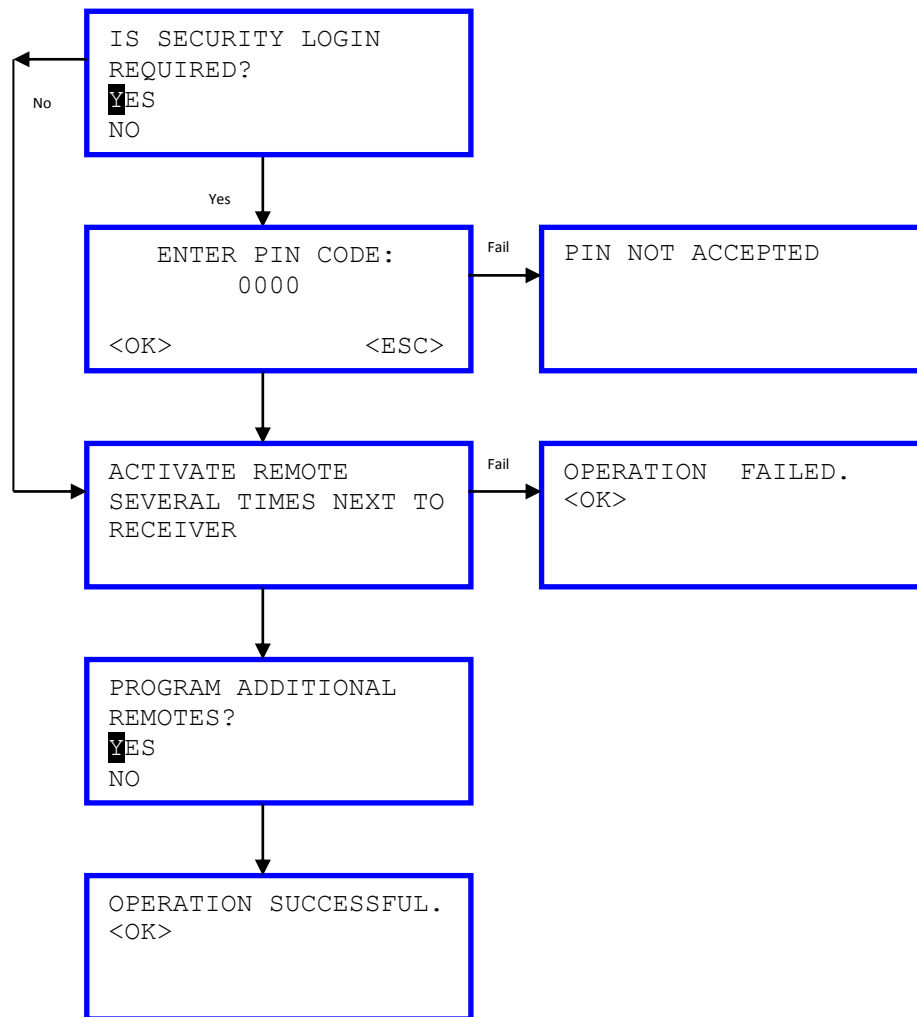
IS SECURITY LOGIN
REQUIRED?
YES
NO

No

Yes

ENTER PIN CODE:
0000

<OK> <ESC>

Fail

PIN NOT ACCEPTED

ACTIVATE REMOTE
SEVERAL TIMES NEXT TO
RECEIVER

Fail

OPERATION FAILED.
<OK>

PROGRAM ADDITIONAL
REMOTES?
YES
NO

OPERATION SUCCESSFUL.
<OK>